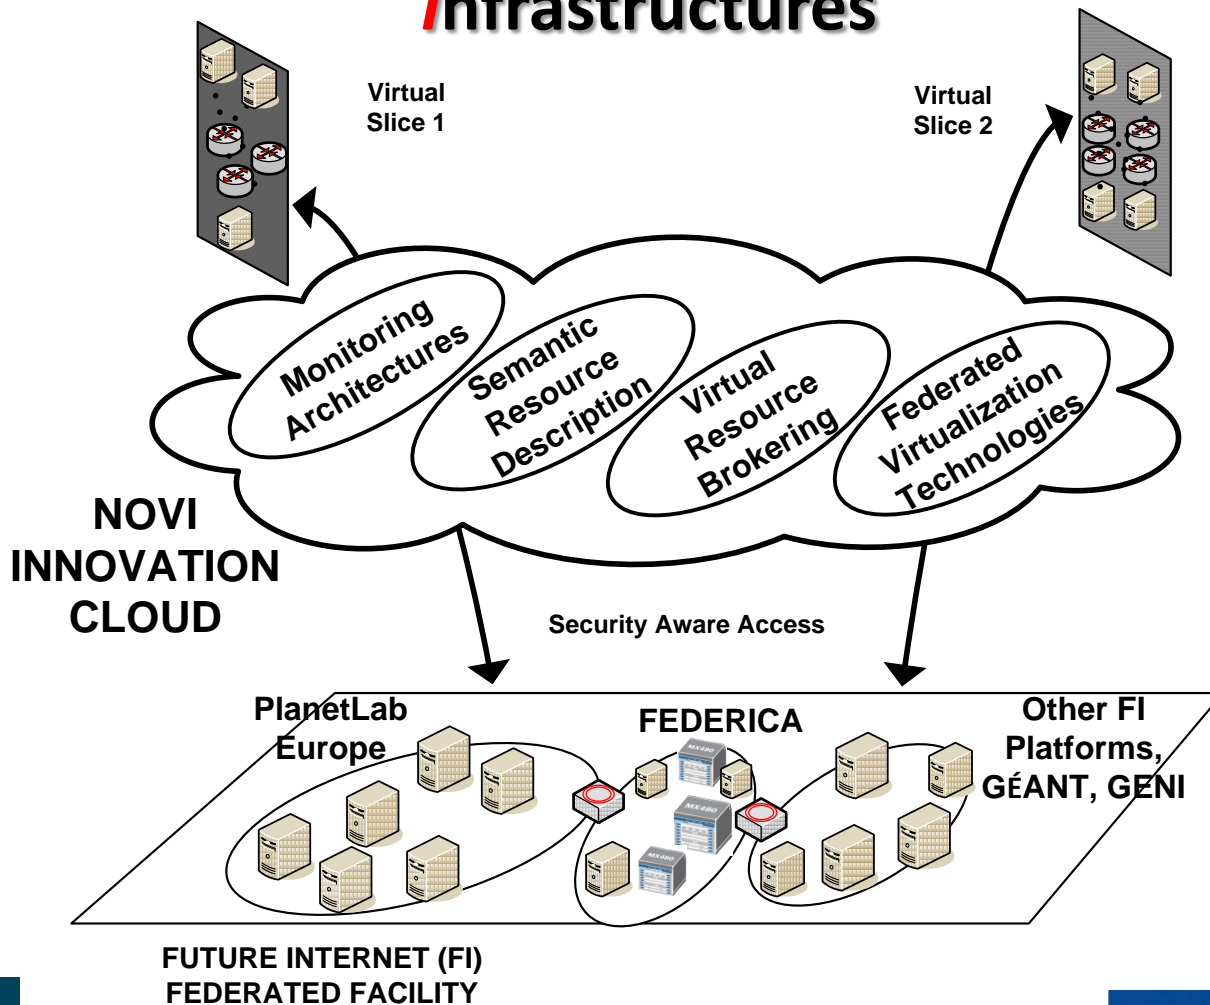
Infrastructures

Virtual Slice 1

Virtual Slice 2

Monitoring Architectures

Semantic Resource Description

Virtual Resource Brokering

Federated Virtualization Technologies

NOVI INNOVATION CLOUD

Security Aware Access

PlanetLab Europe

FEDERICA

Other FI Platforms, GÉANT, GENI

FUTURE INTERNET (FI) FEDERATED FACILITY